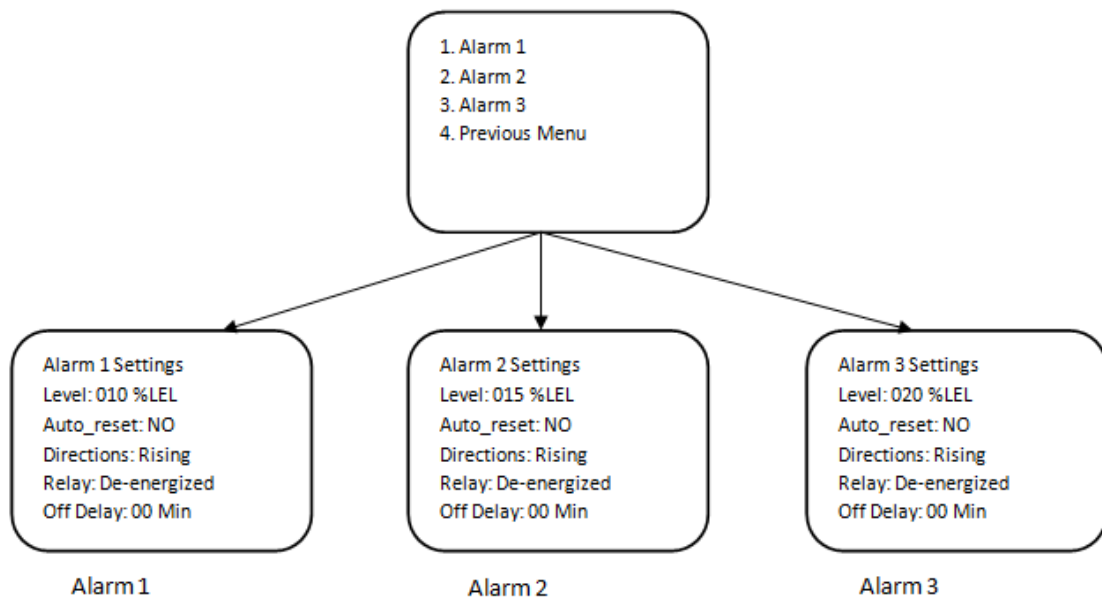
1. Alarm 1
2. Alarm 2
3. Alarm 3
4. Previous Menu

Alarm 1 Settings
Level: 010 %LEL
Auto_reset: NO
Directions: Rising
Relay: De-energized
Off Delay: 00 Min

Alarm 1

Alarm 2 Settings
Level: 015 %LEL
Auto_reset: NO
Directions: Rising
Relay: De-energized
Off Delay: 00 Min

Alarm 2

Alarm 3 Settings
Level: 020 %LEL
Auto_reset: NO
Directions: Rising
Relay: De-energized
Off Delay: 00 Min

Alarm 3